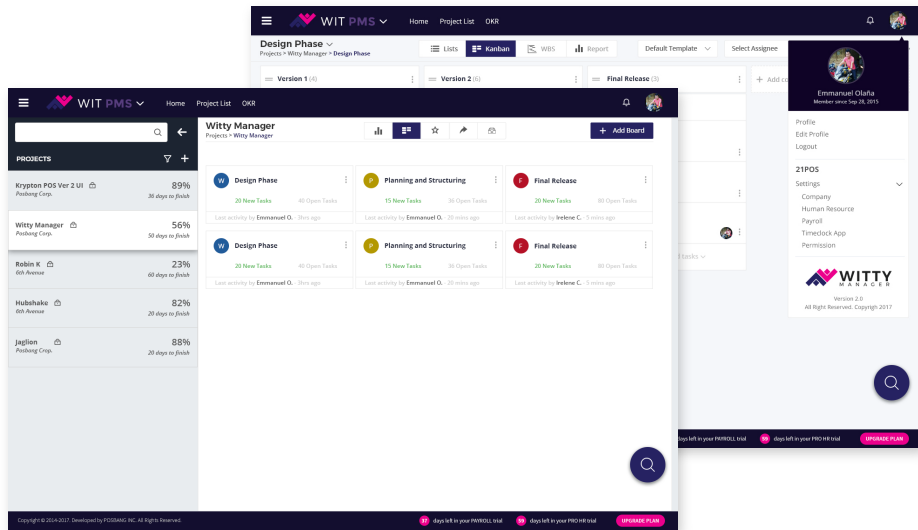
WIT PMS
Home Project List OKR
Design Phase
Projects > Witty Manager > Design Phase
Lists Kanban WBS Report
Default Template
Select Assignee
Version 1 (4)
Version 2 (6)
Final Release (3)
+ Add co
Emmanuel Olaña
Member since Sep 28, 2015
Profile
Edit Profile
Logout
21POS
Settings
Company
Human Resource
Payroll
Timeclock App
Permission
WITTY MANAGER
Version 2.0
All Right Reserved. Copyright 2017
days left in your PAYROLL trial
59 days left in your PRO HR trial
UPGRADE PLAN

WIT PMS
Home Project List OKR
PROJECTS
Krypton POS Ver 2 UI
Posbang Corp.
89%
36 days to finish
Witty Manager
Posbang Corp.
56%
50 days to finish
Robin K
6th Avenue
23%
60 days to finish
Hubshake
6th Avenue
82%
20 days to finish
Jaglion
Posbang Corp.
88%
20 days to finish
Witty Manager
Projects > Witty Manager
+ Add Board
W Design Phase
20 New Tasks 40 Open Tasks
Last activity by Emmanuel O. - 3hrs ago
P Planning and Structuring
15 New Tasks 36 Open Tasks
Last activity by Emmanuel O. - 20 mins ago
F Final Release
20 New Tasks 80 Open Tasks
Last activity by Irelene C. - 5 mins ago
W Design Phase
20 New Tasks 40 Open Tasks
Last activity by Emmanuel O. - 3hrs ago
P Planning and Structuring
20 New Tasks 36 Open Tasks
Last activity by Emmanuel O. - 20 mins ago
F Final Release
20 New Tasks 80 Open Tasks
Last activity by Irelene C. - 5 mins ago
Copyright © 2014-2017. Developed by POSBANG INC. All Rights Reserved.
37 days left in your PAYROLL trial
59 days left in your PRO HR trial
UPGRADE PLAN